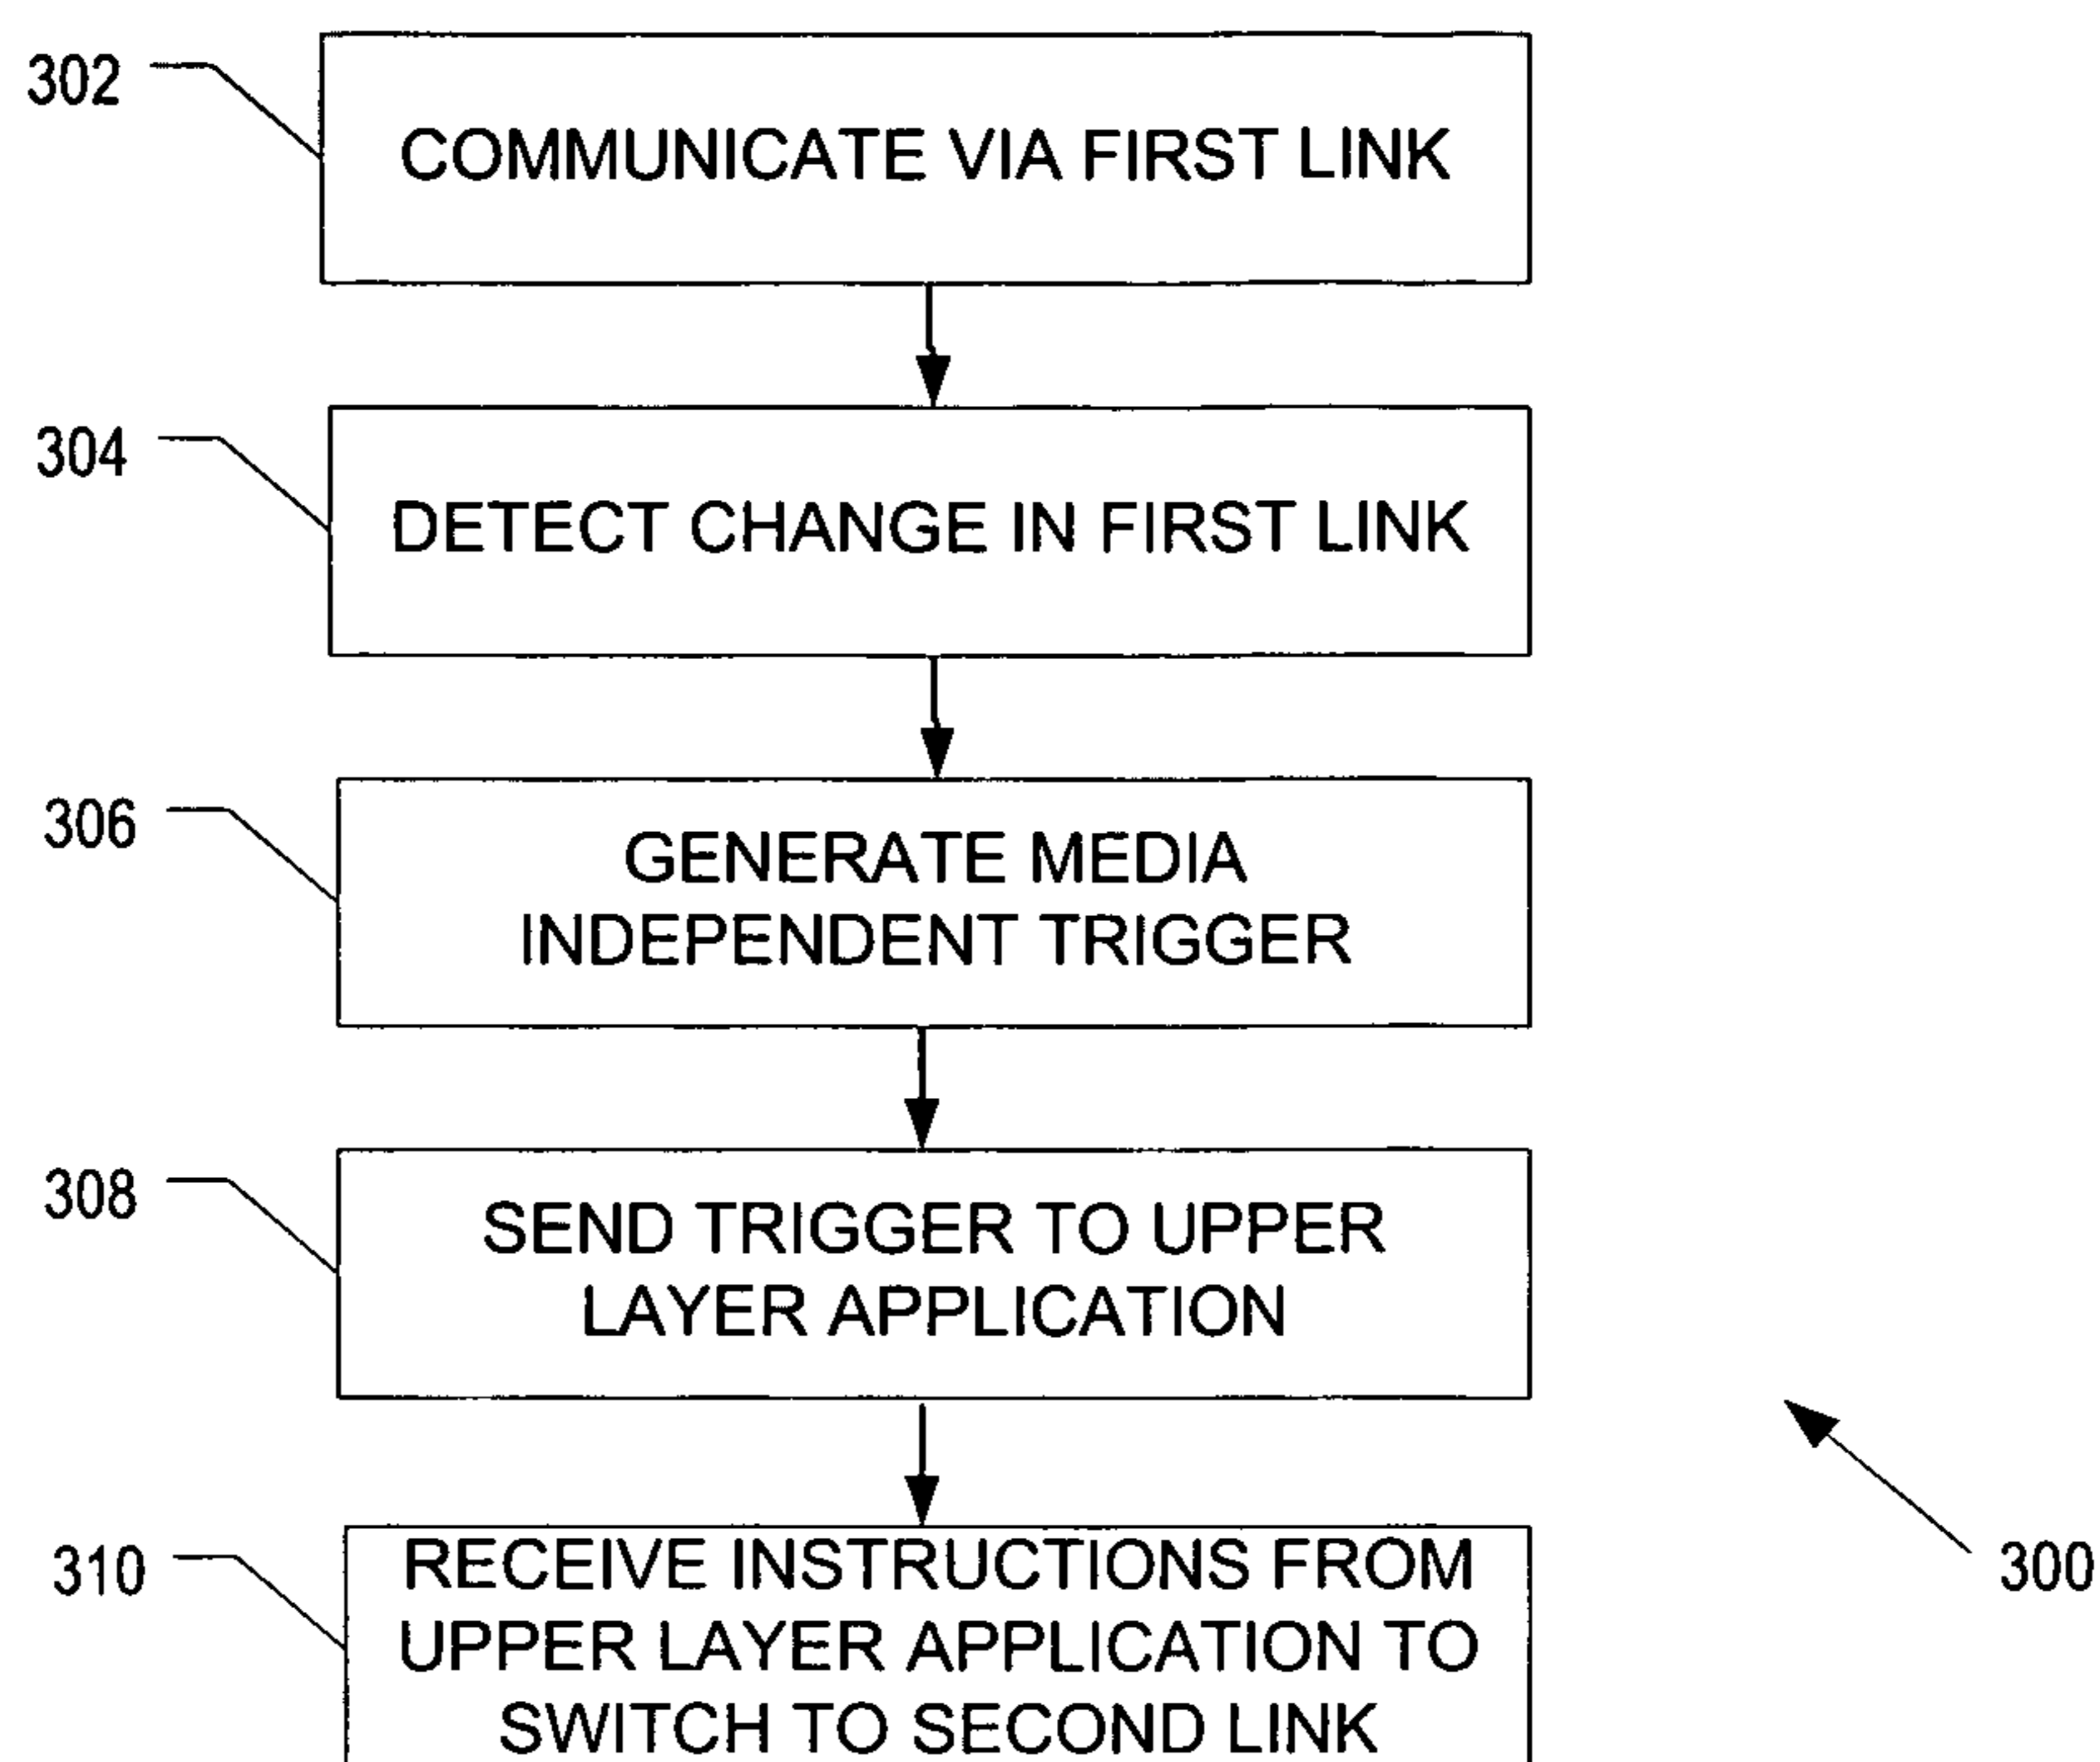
302
COMMUNICATE VIA FIRST LINK

304
DETECT CHANGE IN FIRST LINK

306
GENERATE MEDIA INDEPENDENT TRIGGER

308
SEND TRIGGER TO UPPER LAYER APPLICATION

310
RECEIVE INSTRUCTIONS FROM UPPER LAYER APPLICATION TO SWITCH TO SECOND LINK

300